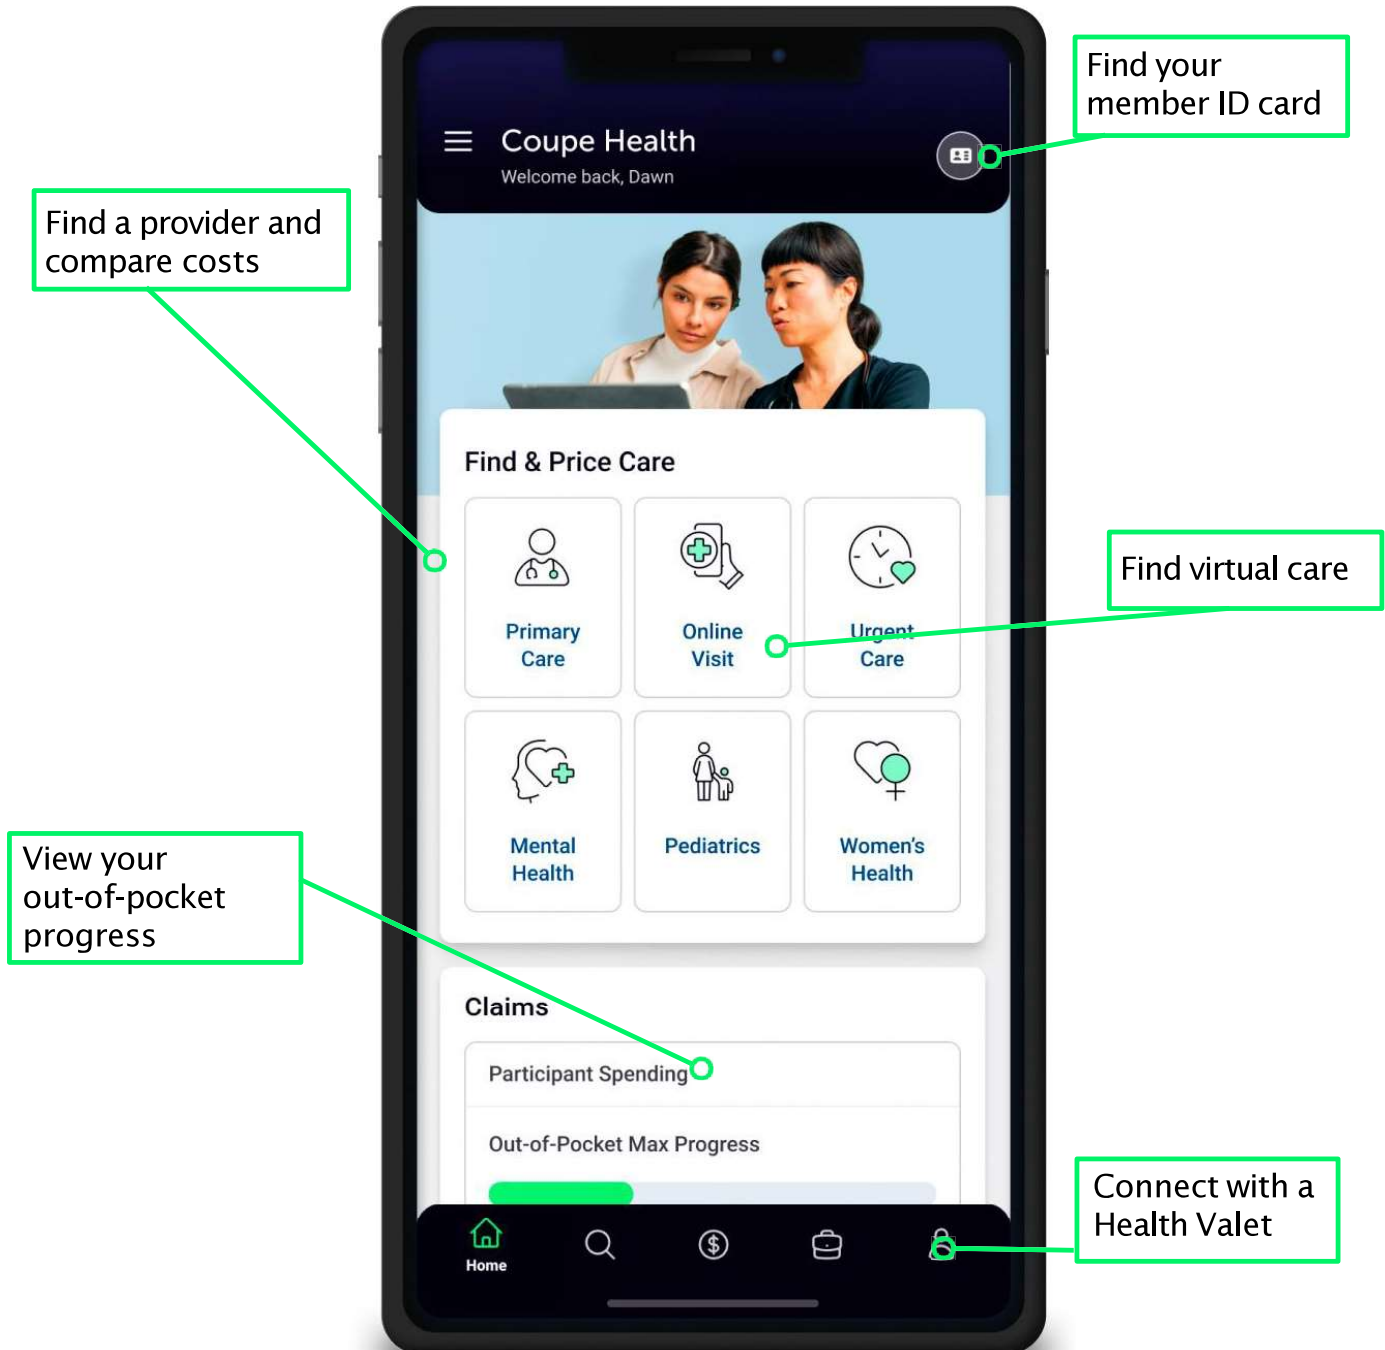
Find your member ID card

Find a provider and compare costs

Coupe Health
Welcome back, Dawn

Find & Price Care

Primary Care

Online Visit

Urgent Care

Find virtual care

Mental Health

Pediatrics

Women's Health

View your out-of-pocket progress

Claims

Participant Spending

Out-of-Pocket Max Progress

Connect with a Health Valet

Home